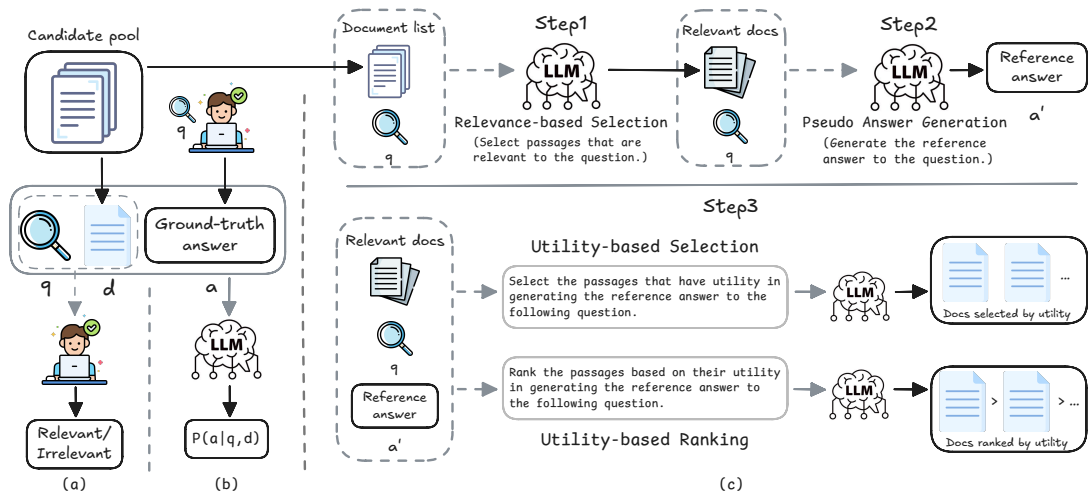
Candidate pool

q

q

d

Ground-truth answer

a

LLM

Relevant/ Irrelevant

P(a|q,d)

(a)

(b)

Document list

q

Step1

LLM

Relevance-based Selection

(Select passages that are relevant to the question.)

Relevant docs

q

Step2

LLM

Pseudo Answer Generation

(Generate the reference answer to the question.)

Reference answer

a'

Step3

Relevant docs

q

Reference answer

a'

Utility-based Selection

Select the passages that have utility in generating the reference answer to the following question.

LLM

Docs selected by utility

Rank the passages based on their utility in generating the reference answer to the following question.

LLM

> > ...

Docs ranked by utility

Utility-based Ranking

(c)